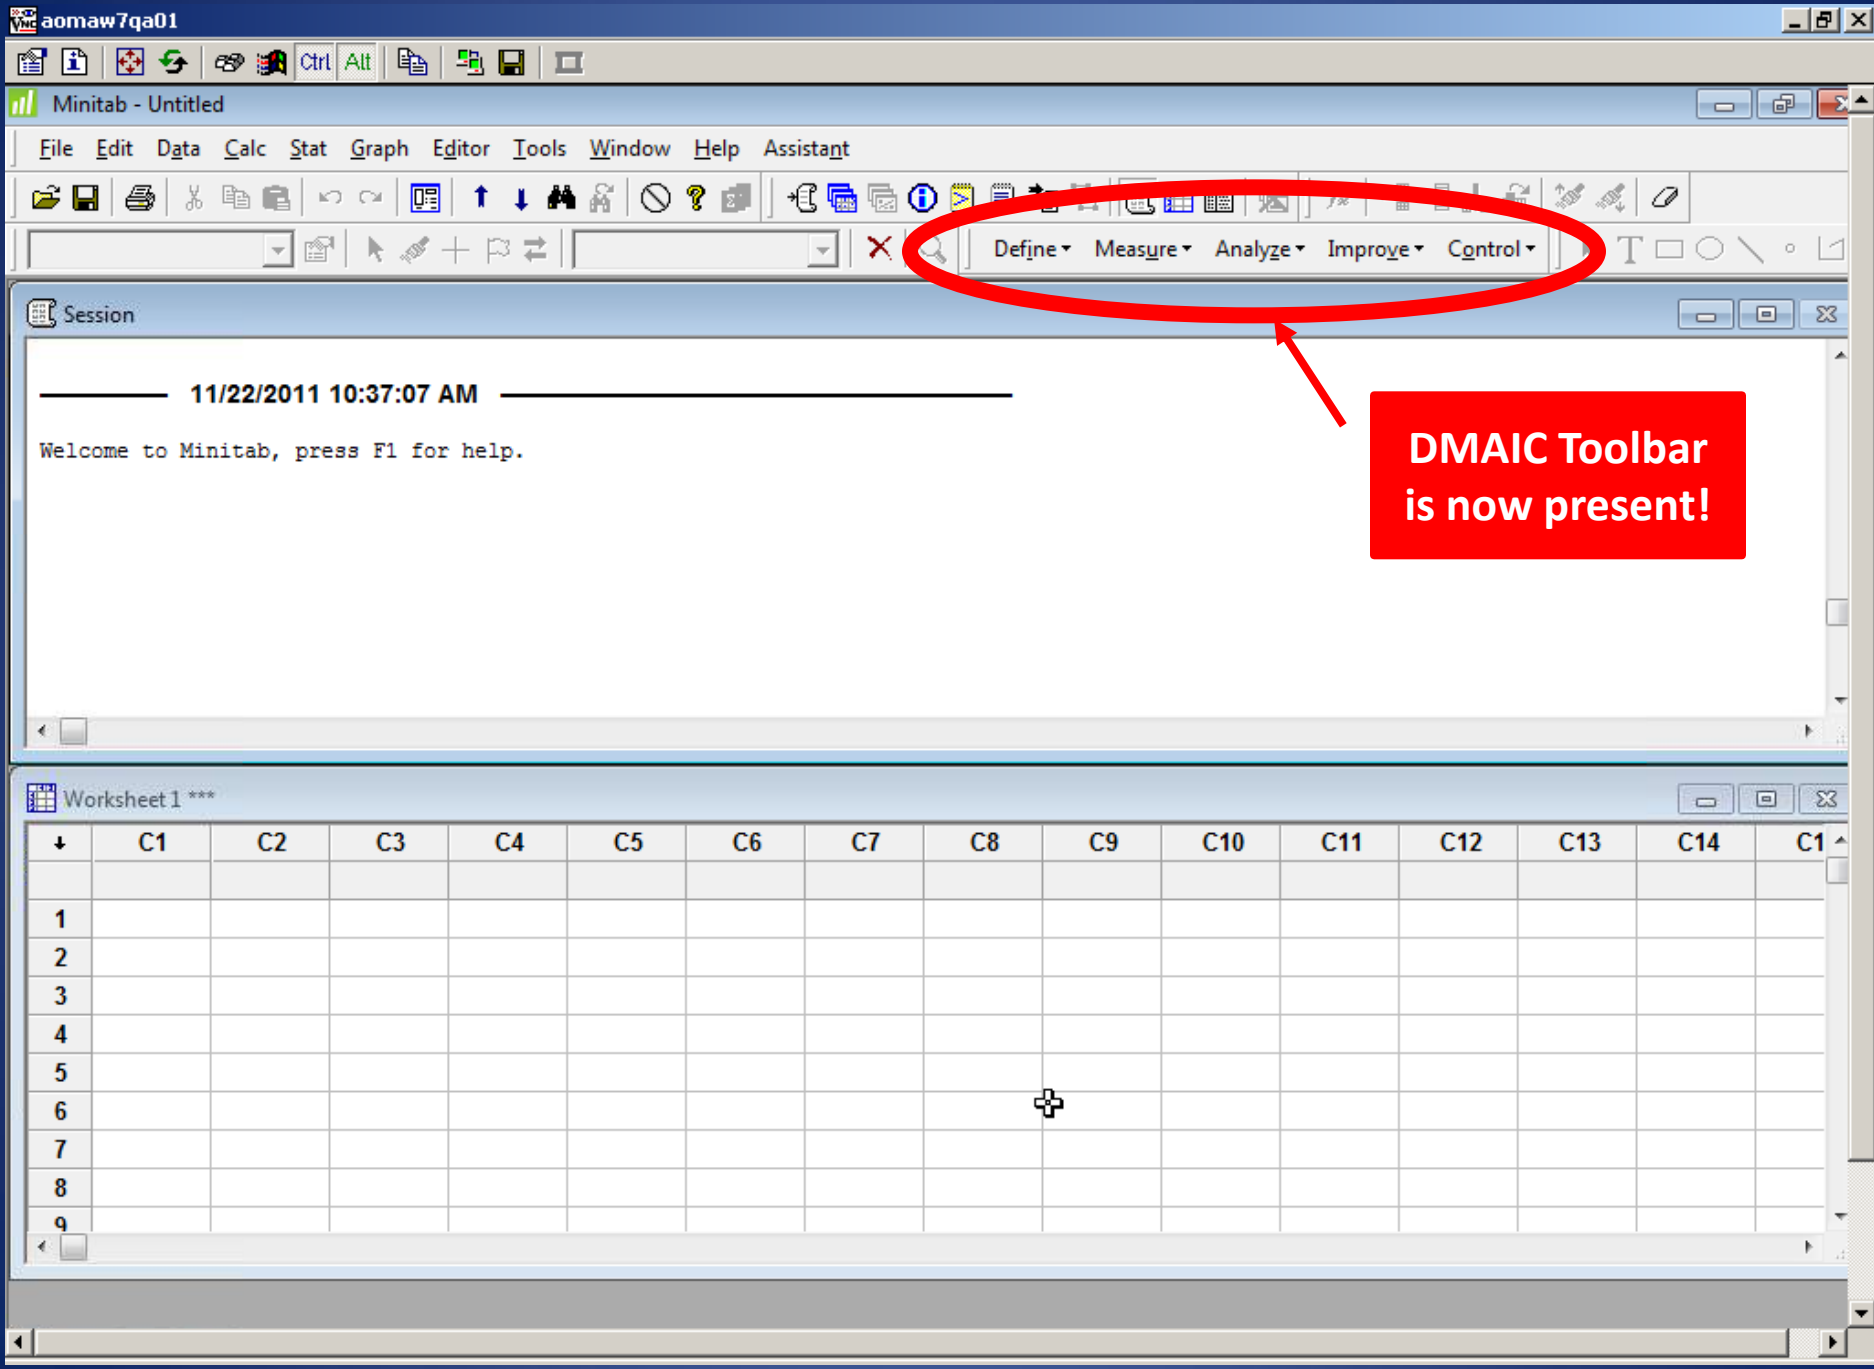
aomaw7qa01

Ctrl Alt

Minitab - Untitled

File Edit Data Calc Stat Graph Editor Tools Window Help Assistant

Define Measure Analyze Improve Control

Session

11/22/2011 10:37:07 AM

Welcome to Minitab, press F1 for help.

DMAIC Toolbar is now present!

Worksheet 1 ***

| ↓ | C1 | C2 | C3 | C4 | C5 | C6 | C7 | C8 | C9 | C10 | C11 | C12 | C13 | C14 | C1 |
|---|---|---|---|---|---|---|---|---|---|---|---|---|---|---|---|
| | | | | | | | | | | | | | | | |
| 1 | | | | | | | | | | | | | | | |
| 2 | | | | | | | | | | | | | | | |
| 3 | | | | | | | | | | | | | | | |
| 4 | | | | | | | | | | | | | | | |
| 5 | | | | | | | | | | | | | | | |
| 6 | | | | | | | | | | | | | | | |
| 7 | | | | | | | | | | | | | | | |
| 8 | | | | | | | | | | | | | | | |
| 9 | | | | | | | | | | | | | | | |